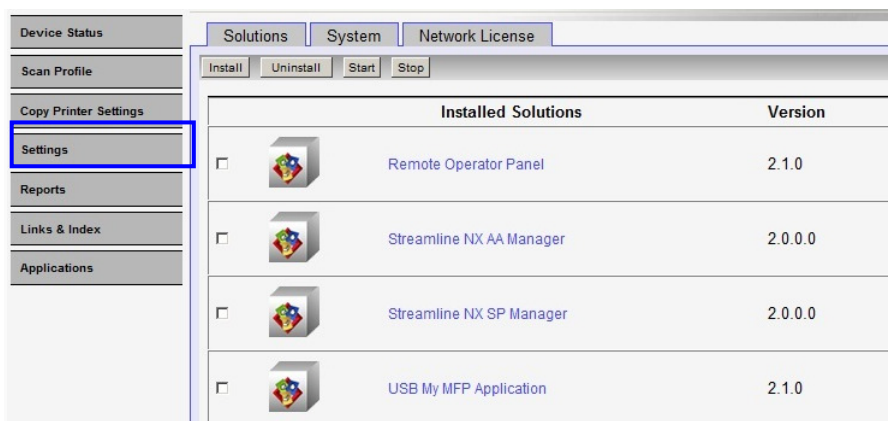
Device Status
Scan Profile
Copy Printer Settings
Settings
Reports
Links & Index
Applications

Solutions | System | Network License

Install | Uninstall | Start | Stop

| | | Installed Solutions | Version |
|---|---|---|---|
| ☐ | | Remote Operator Panel | 2.1.0 |
| ☐ | | Streamline NX AA Manager | 2.0.0.0 |
| ☐ | | Streamline NX SP Manager | 2.0.0.0 |
| ☐ | | USB My MFP Application | 2.1.0 |